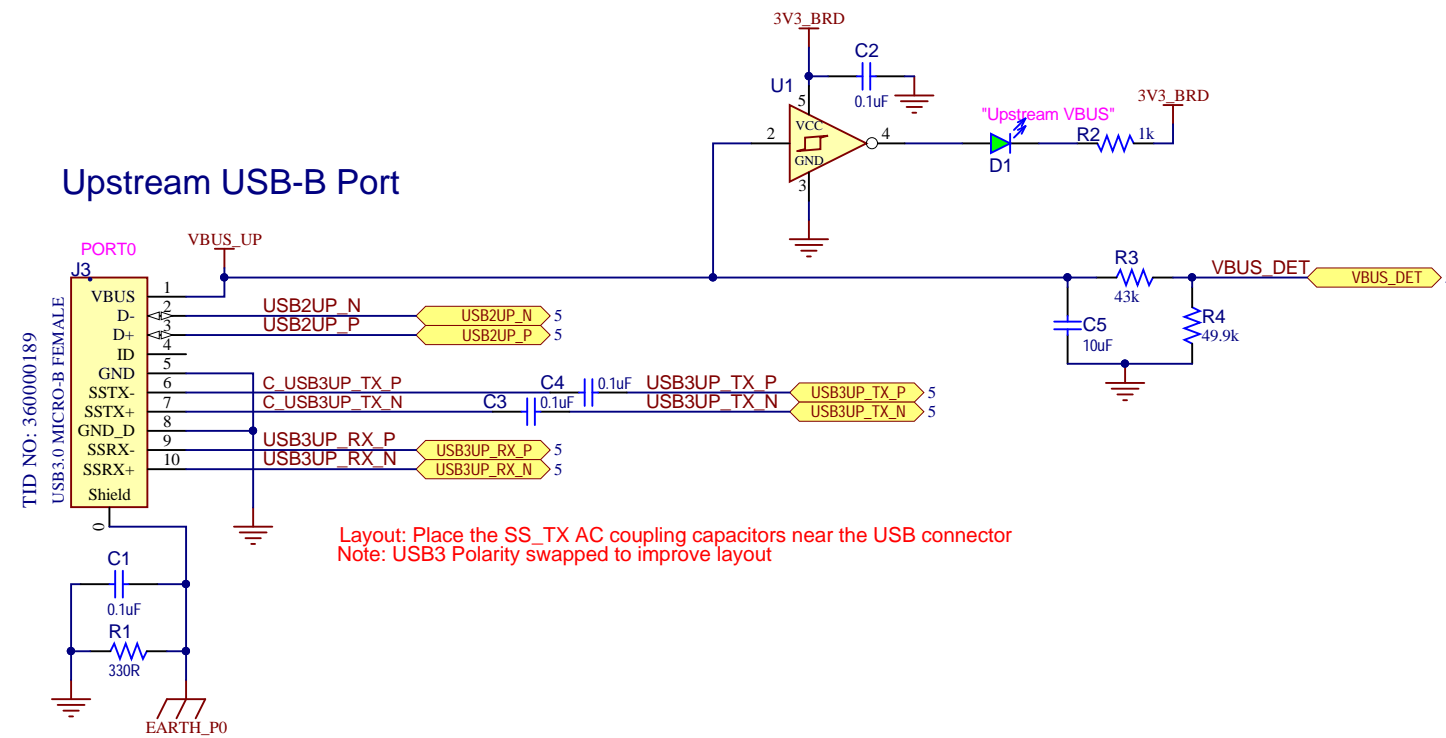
3V3_BRD

C2

U1

0.1uF

5

VCC

2

4

"Upstream VBUS"

3V3_BRD

GND

R2

1k

D1

3

Upstream USB-B Port

PORT0

VBUS_UP

J3

R3

VBUS_DET

VBUS_DET

1

VBUS

43k

2

USB2UP_N

D-

USB2UP_N

5

3

USB2UP_P

R4

D+

USB2UP_P

5

C5

49.9k

4

ID

10uF

5

GND

C4

0.1uF

6

C_USB3UP_TX_P

USB3UP_TX_P

SSTX-

USB3UP_TX_P

5

7

C_USB3UP_TX_N

C3

0.1uF

USB3UP_TX_N

SSTX+

USB3UP_TX_N

5

8

GND_D

9

USB3UP_RX_P

SSRX-

USB3UP_RX_P

5

10

USB3UP_RX_N

SSRX+

USB3UP_RX_N

5

Shield

TID NO: 360000189

USB3.0 MICRO-B FEMALE

0

Layout: Place the SS_TX AC coupling capacitors near the USB connector
Note: USB3 Polarity swapped to improve layout

C1

0.1uF

R1

330R

EARTH_P0